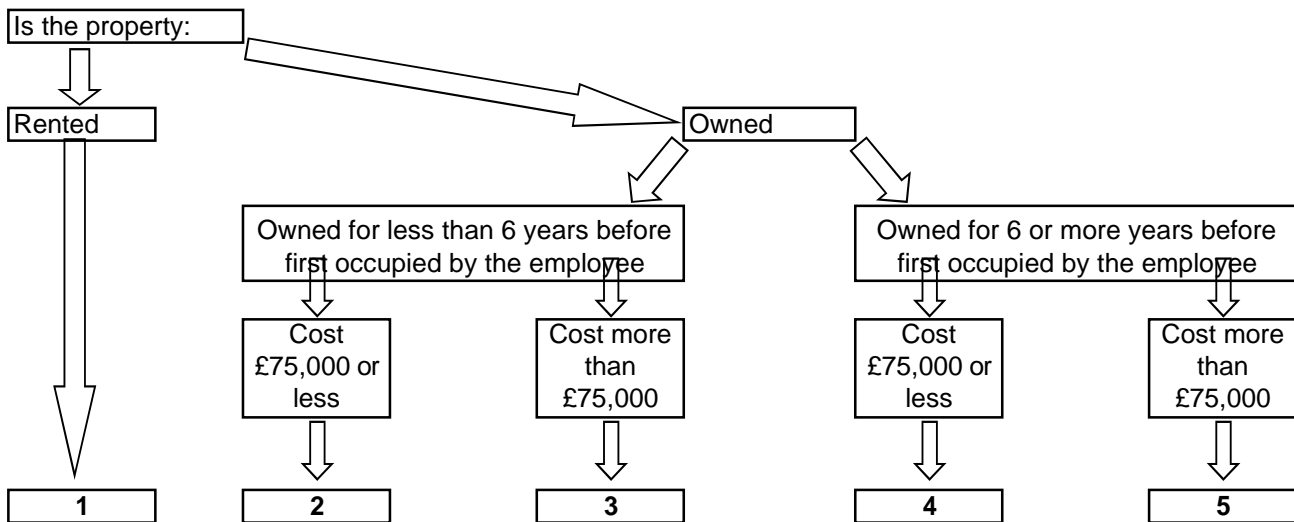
Is the property:

Rented

Owned

Owned for less than 6 years before first occupied by the employee

Owned for 6 or more years before first occupied by the employee

Cost £75,000 or less

Cost more than £75,000

Cost £75,000 or less

Cost more than £75,000

1

2

3

4

5